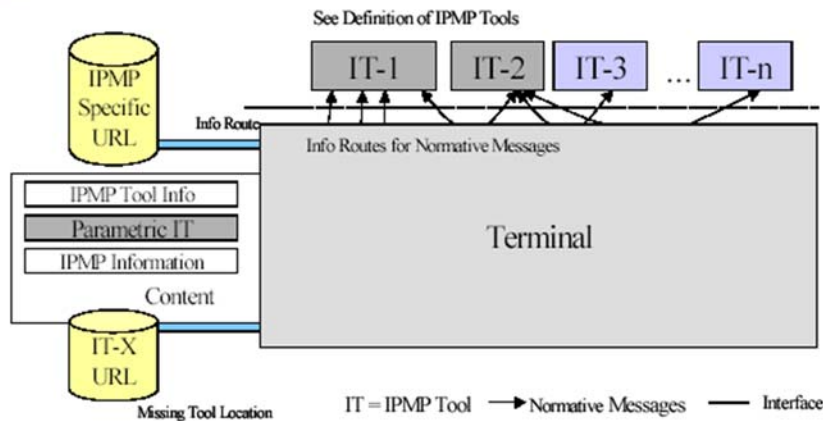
See Definition of IPMP Tools

IT-1

IT-2

IT-3

...

IT-n

IPMP Specific URL

Info Route

Info Routes for Normative Messages

IPMP Tool Info

Parametric IT

IPMP Information

Content

Terminal

IT-X URL

Missing Tool Location

IT = IPMP Tool

Normative Messages

Interface